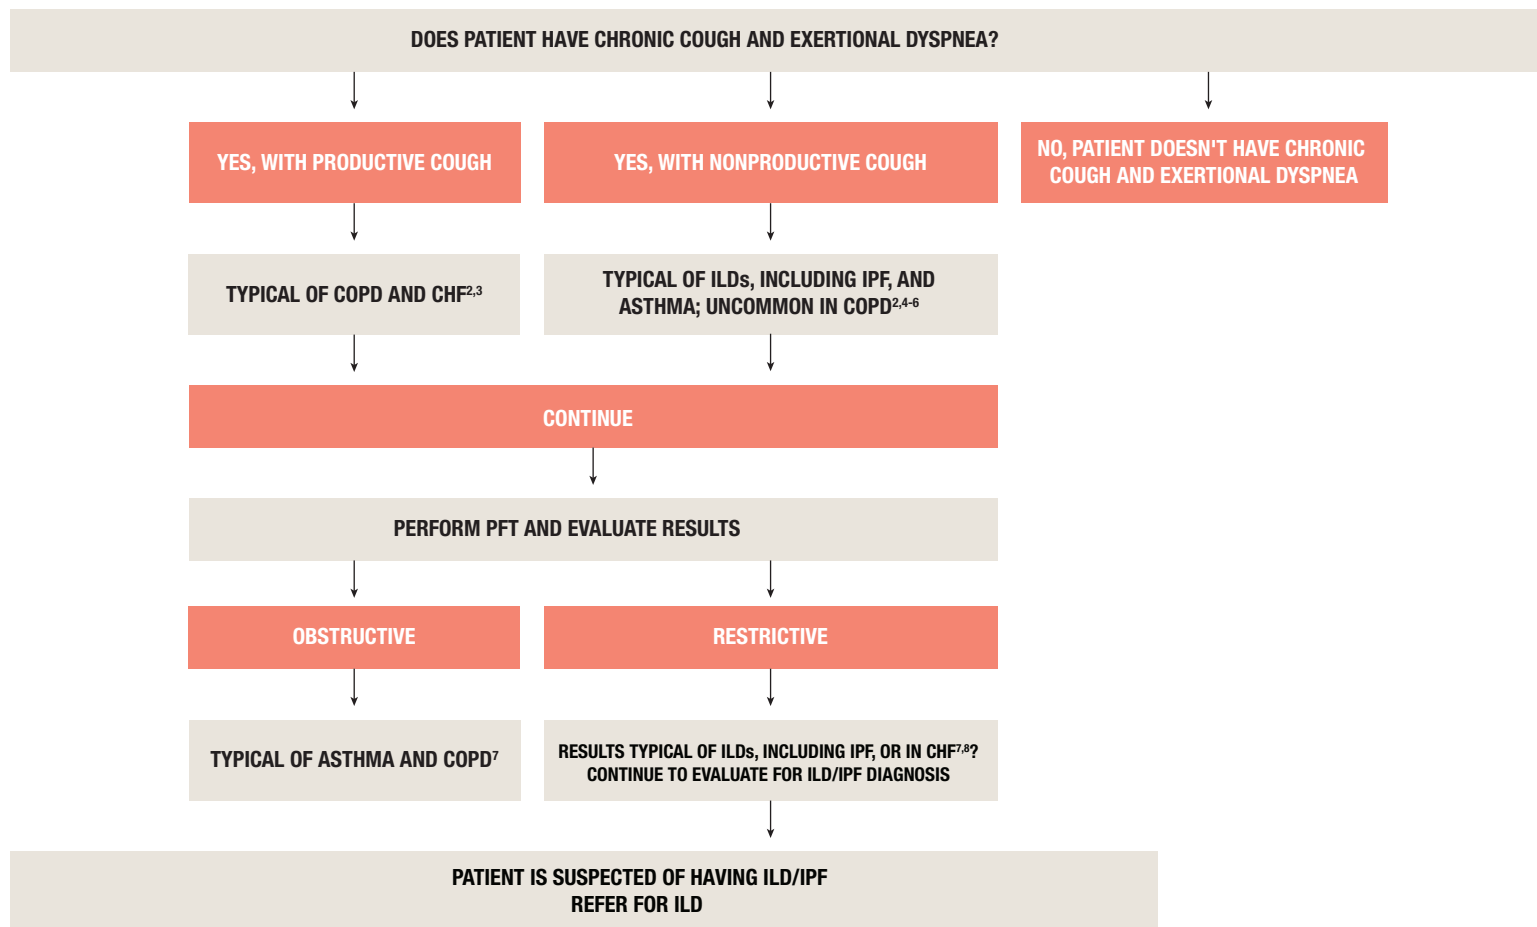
DOES PATIENT HAVE CHRONIC COUGH AND EXERTIONAL DYSPNEA?

YES, WITH PRODUCTIVE COUGH

YES, WITH NONPRODUCTIVE COUGH

NO, PATIENT DOESN'T HAVE CHRONIC COUGH AND EXERTIONAL DYSPNEA

TYPICAL OF COPD AND CHF$^{2,3}$

TYPICAL OF ILDs, INCLUDING IPF, AND ASTHMA; UNCOMMON IN COPD$^{2,4-6}$

CONTINUE

PERFORM PFT AND EVALUATE RESULTS

OBSTRUCTIVE

RESTRICTIVE

TYPICAL OF ASTHMA AND COPD$^{7}$

RESULTS TYPICAL OF ILDs, INCLUDING IPF, OR IN CHF$^{7,8}$? CONTINUE TO EVALUATE FOR ILD/IPF DIAGNOSIS

PATIENT IS SUSPECTED OF HAVING ILD/IPF
REFER FOR ILD